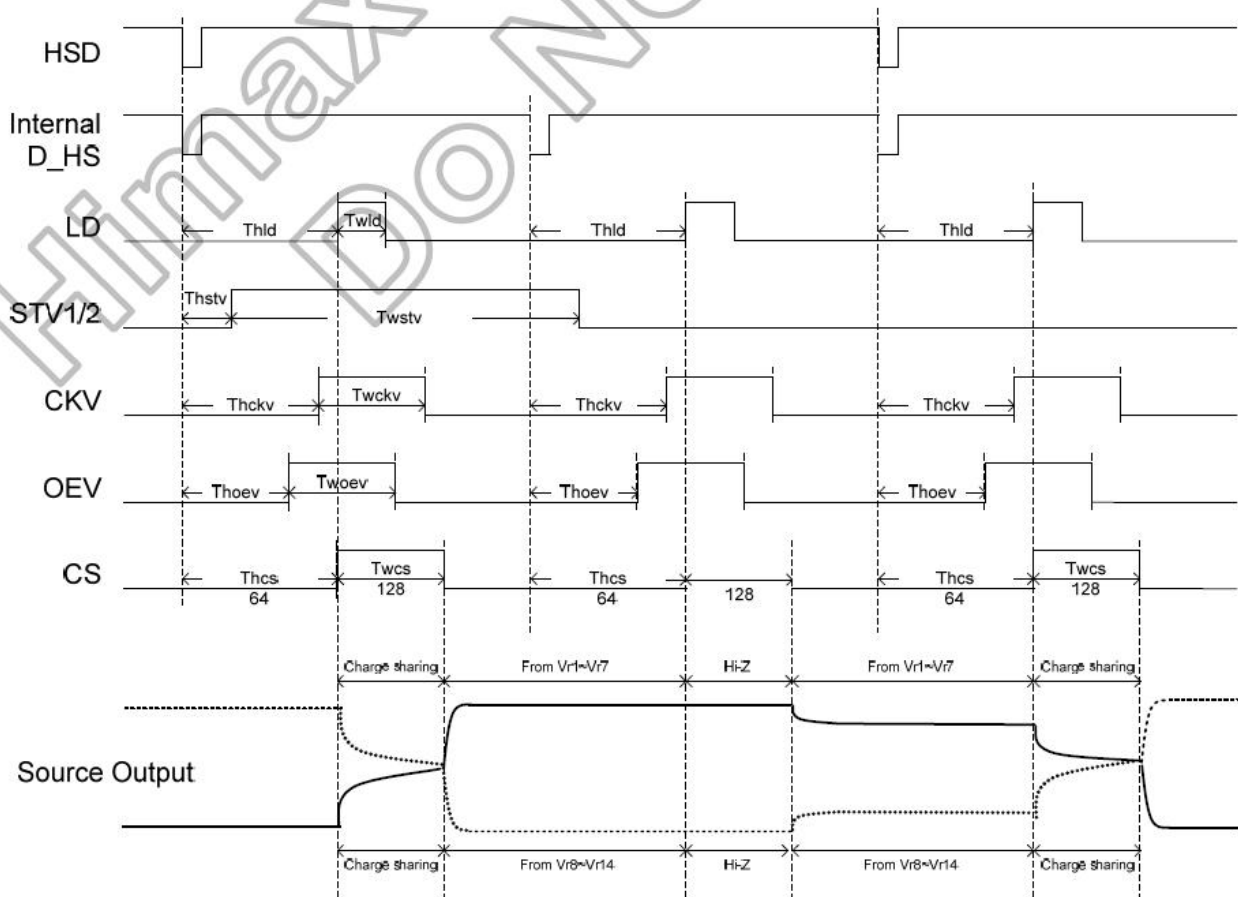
HSD

Internal D_HS

LD

Thld

Twld

Thld

Thld

STV1/2

Thstv

Twstv

CKV

Thckv

Twckv

Thckv

Thckv

OEV

Thoev

Twoev

Thoev

Thoev

CS

Thcs 64

Twcs 128

Thcs 64

128

Thcs 64

Twcs 128

Charge sharing

From Vr1~Vr7

Hi-Z

From Vr1~Vr7

Charge sharing

Source Output

Charge sharing

From Vr8~Vr14

Hi-Z

From Vr8~Vr14

Charge sharing

Himax Do No